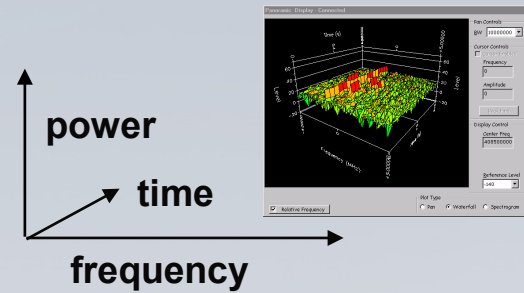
power

time

frequency

Panoramic Display - Connected

Time (s)

Level

Frequency (kHz)

Pan Controls

BW 10000000

Cursor Controls

Frequency

0

Amplitude

0

Display Control

Center Freq

400500000

Reference Level

-140

Relative Frequency

Plot Type

Pan

Waterfall

Spectrogram